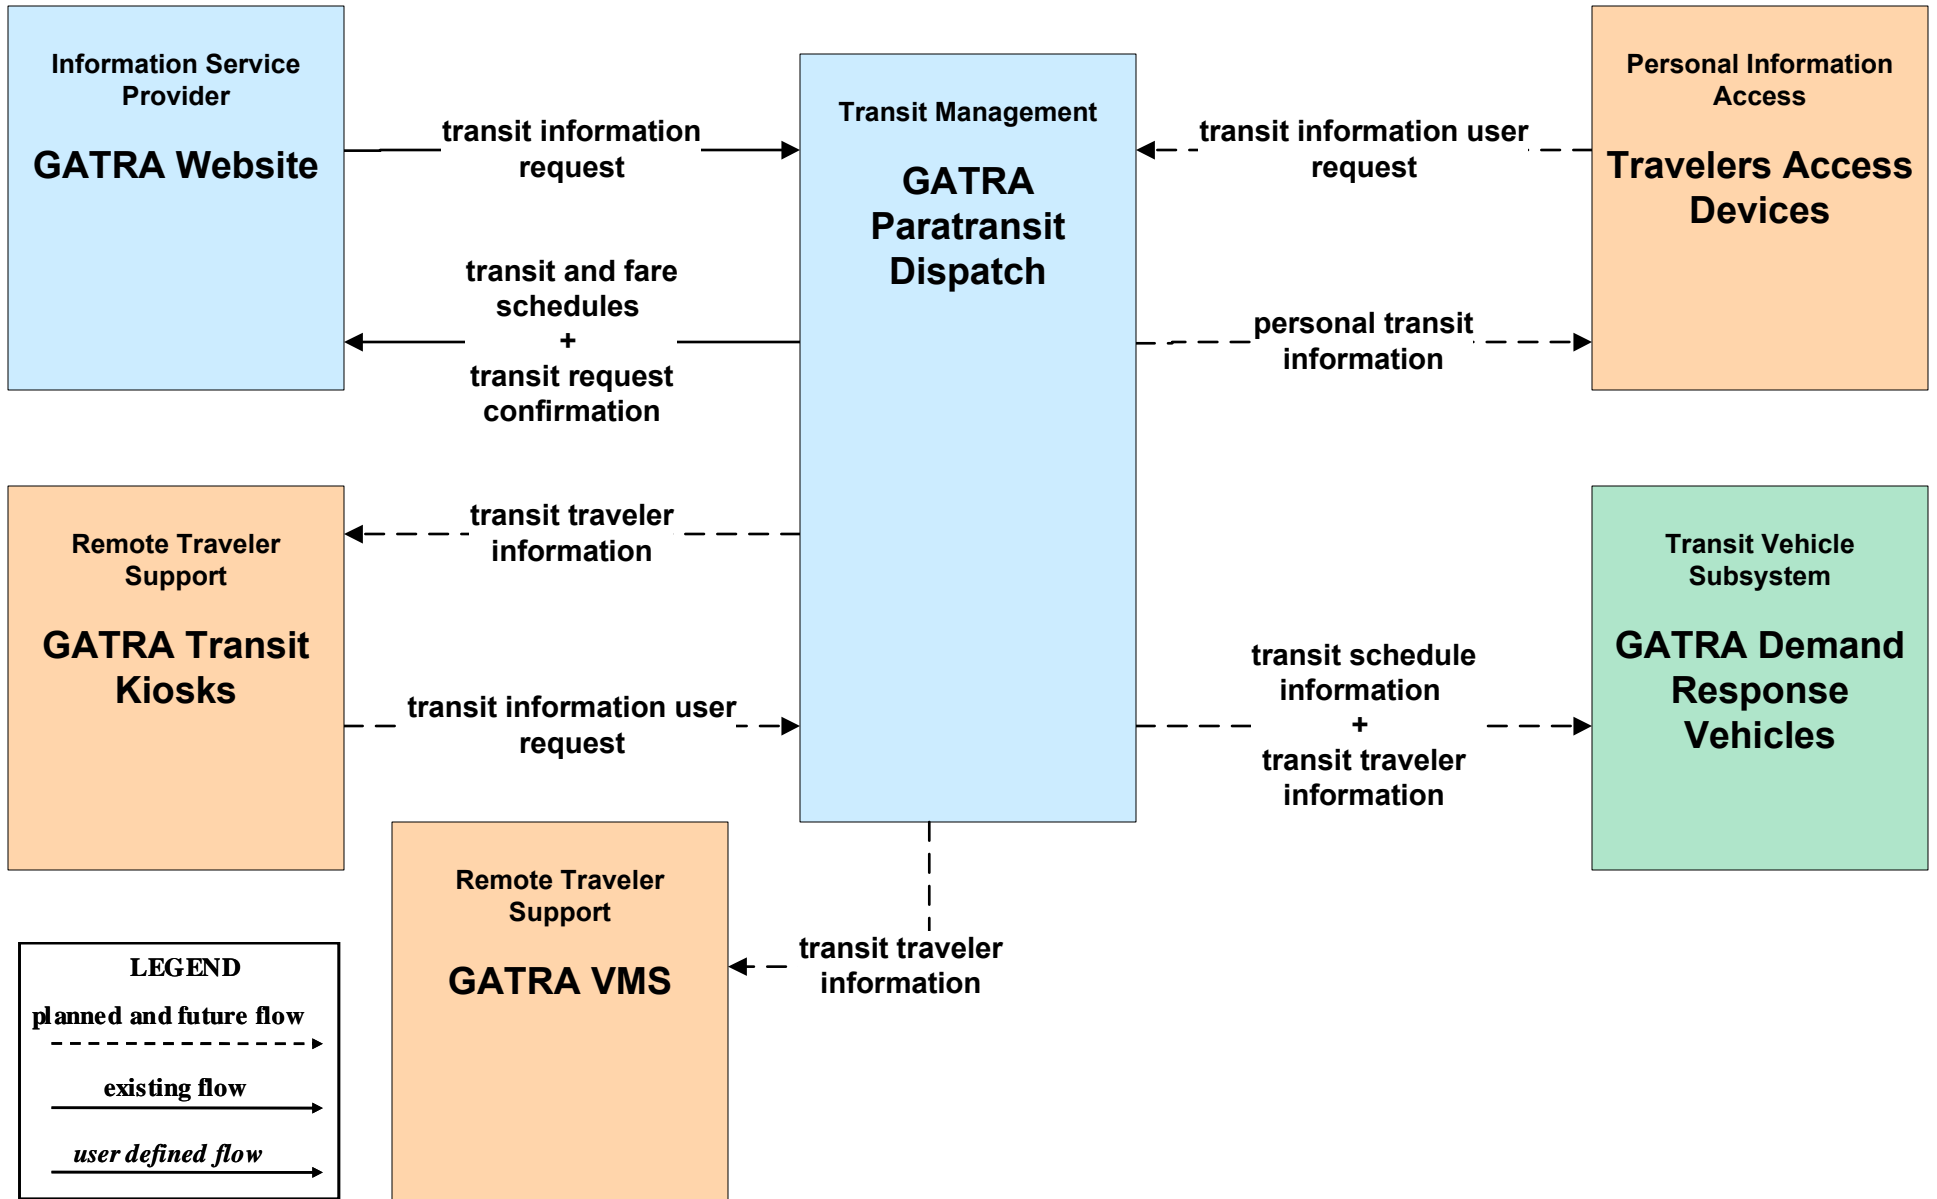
Information Service Provider

GATRA Website

transit information request

Transit Management

GATRA Paratransit Dispatch

transit information user request

Personal Information Access

Travelers Access Devices

transit and fare schedules + transit request confirmation

personal transit information

Remote Traveler Support

GATRA Transit Kiosks

transit traveler information

Transit Vehicle Subsystem

GATRA Demand Response Vehicles

transit information user request

transit schedule information + transit traveler information

Remote Traveler Support

GATRA VMS

transit traveler information

LEGEND

planned and future flow

existing flow

user defined flow